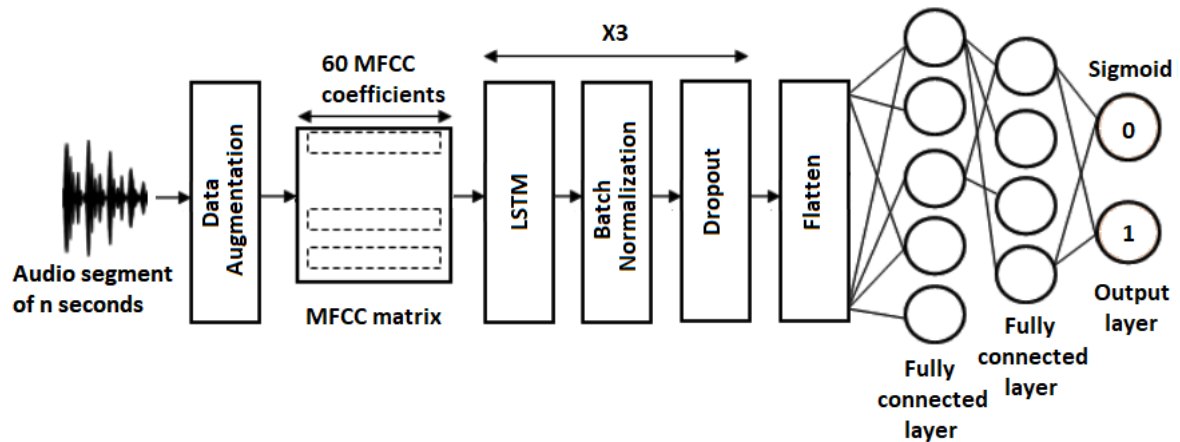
X3

60 MFCC coefficients

Sigmoid

Data Augmentation

LSTM

Batch Normalization

Dropout

Flatten

0

1

Audio segment of n seconds

MFCC matrix

Output layer

Fully connected layer

Fully connected layer